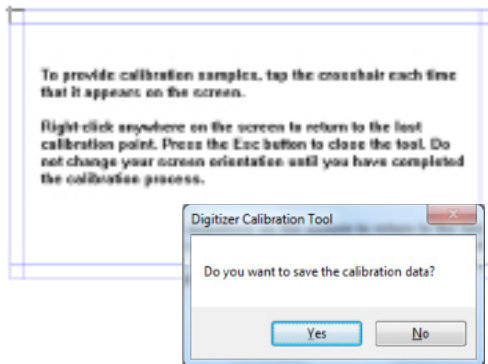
To provide calibration samples, tap the crosshair each time that it appears on the screen.

Right click anywhere on the screen to return to the last calibration point. Press the Esc button to close the tool. Do not change your screen orientation until you have completed the calibration process.

Digitizer Calibration Tool

Do you want to save the calibration data?

Yes

No